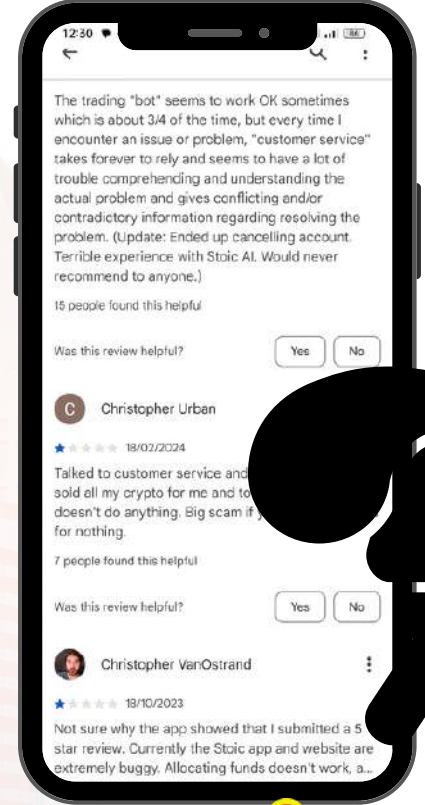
12:30

The trading "bot" seems to work OK sometimes which is about 3/4 of the time, but every time I encounter an issue or problem, "customer service" takes forever to rely and seems to have a lot of trouble comprehending and understanding the actual problem and gives conflicting and/or contradictory information regarding resolving the problem. (Update: Ended up cancelling account. Terrible experience with Stoic AI. Would never recommend to anyone.)

15 people found this helpful

Was this review helpful? Yes No

C Christopher Urban

18/02/2024

Talked to customer service and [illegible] sold all my crypto for me and to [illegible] doesn't do anything. Big scam if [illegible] for nothing.

7 people found this helpful

Was this review helpful? Yes No

Christopher VanOstrand

18/10/2023

Not sure why the app showed that I submitted a 5 star review. Currently the Stoic app and website are extremely buggy. Allocating funds doesn't work, a...